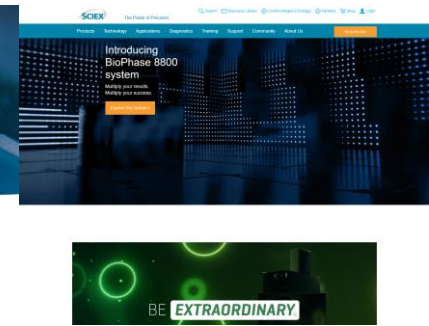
SCIEX The Power of Precision

Search Resource Library Current Region (Change) Contact Shop Login

Products Technology Applications Diagnostics Training Support Community About Us

Introducing BioPhase 8800 system

Multiply your results. Multiply your success.

Explore the system

BE EXTRAORDINARY